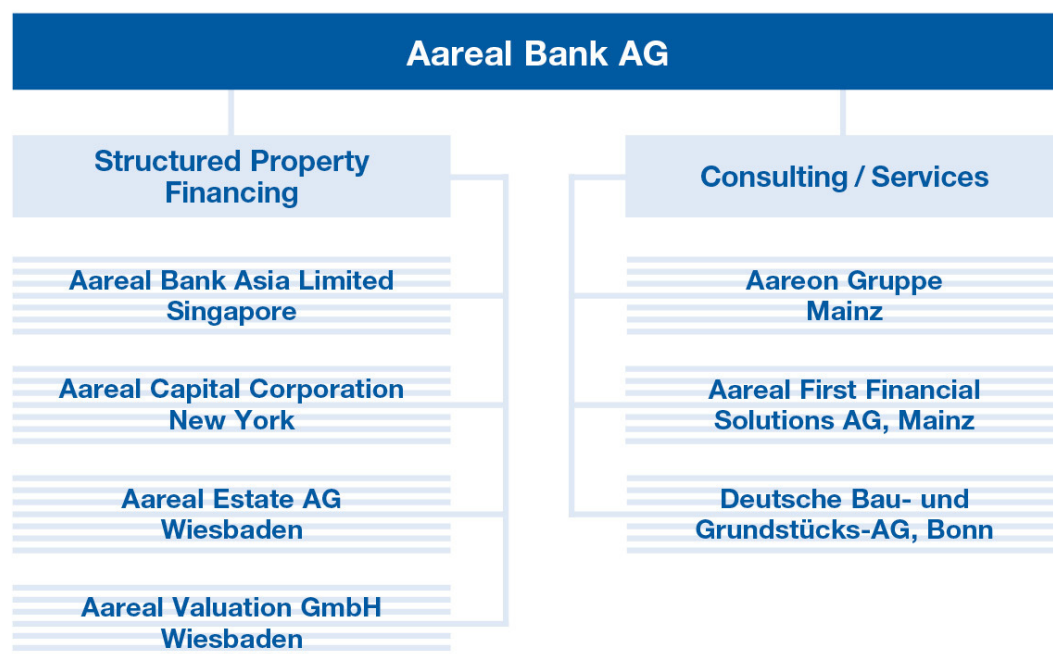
Aareal Bank AG

Structured Property Financing

Aareal Bank Asia Limited
Singapore

Aareal Capital Corporation
New York

Aareal Estate AG
Wiesbaden

Aareal Valuation GmbH
Wiesbaden

Consulting / Services

Aareon Gruppe
Mainz

Aareal First Financial Solutions AG, Mainz

Deutsche Bau- und Grundstücks-AG, Bonn